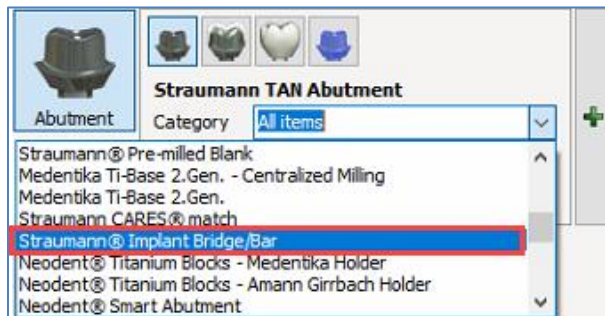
Abutment

Straumann TAN Abutment

Category All items

Straumann® Pre-milled Blank
Medentika Ti-Base 2.Gen. - Centralized Milling
Medentika Ti-Base 2.Gen.
Straumann CARES® match
Straumann® Implant Bridge/Bar
Neodent® Titanium Blocks - Medentika Holder
Neodent® Titanium Blocks - Amann Girrbach Holder
Neodent® Smart Abutment